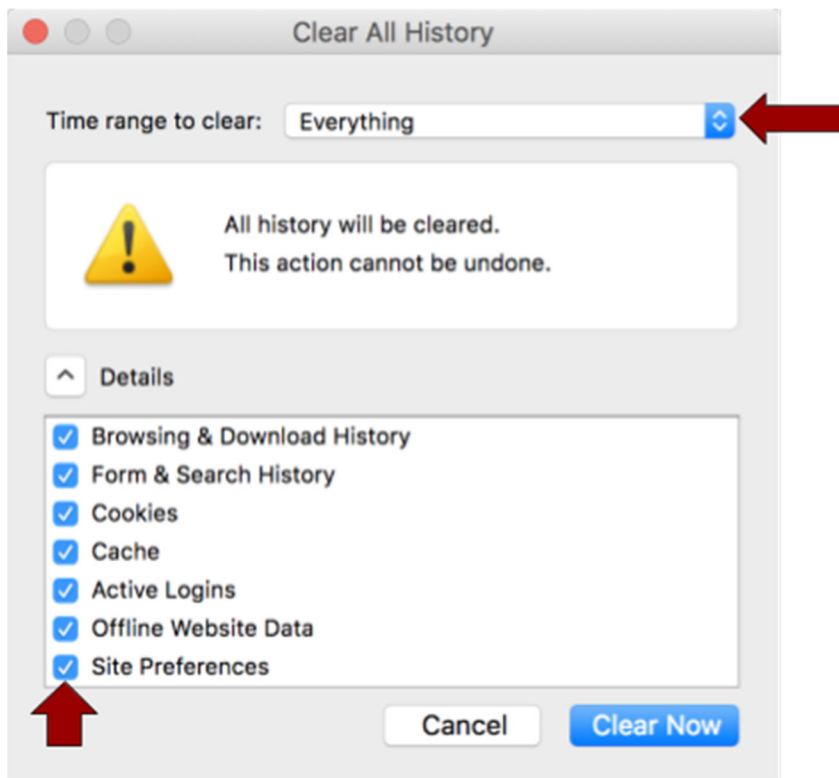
Clear All History

Time range to clear: Everything

All history will be cleared.
This action cannot be undone.

Details

Browsing & Download History
Form & Search History
Cookies
Cache
Active Logins
Offline Website Data
Site Preferences

Cancel
Clear Now